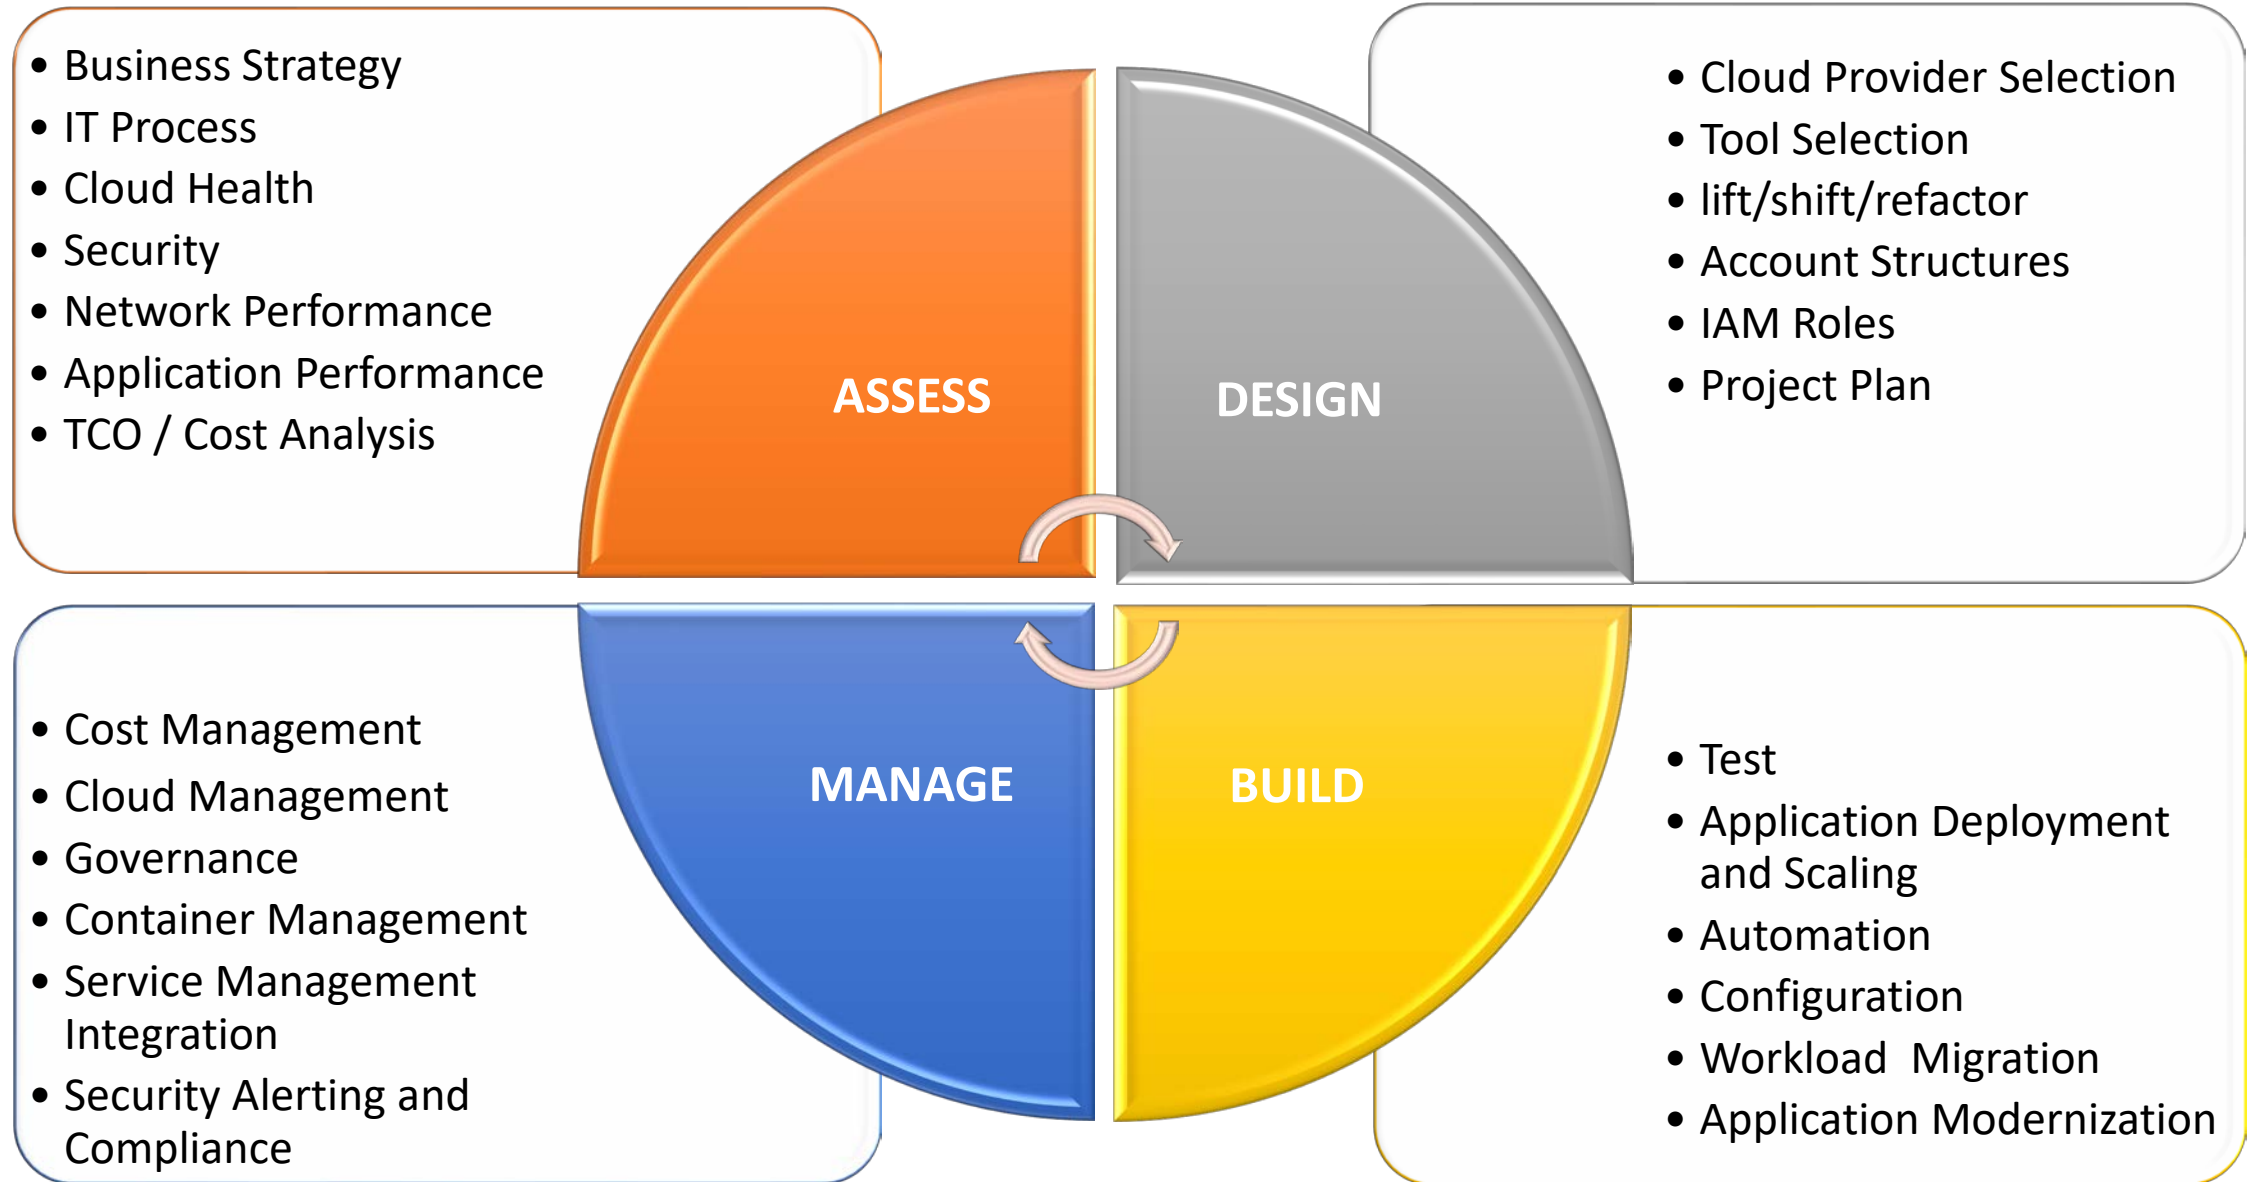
- Business Strategy
- IT Process
- Cloud Health
- Security
- Network Performance
- Application Performance
- TCO / Cost Analysis

ASSESS

DESIGN

- Cloud Provider Selection
- Tool Selection
- lift/shift/refactor
- Account Structures
- IAM Roles
- Project Plan

MANAGE

BUILD

- Cost Management
- Cloud Management
- Governance
- Container Management
- Service Management Integration
- Security Alerting and Compliance

- Test
- Application Deployment and Scaling
- Automation
- Configuration
- Workload Migration
- Application Modernization